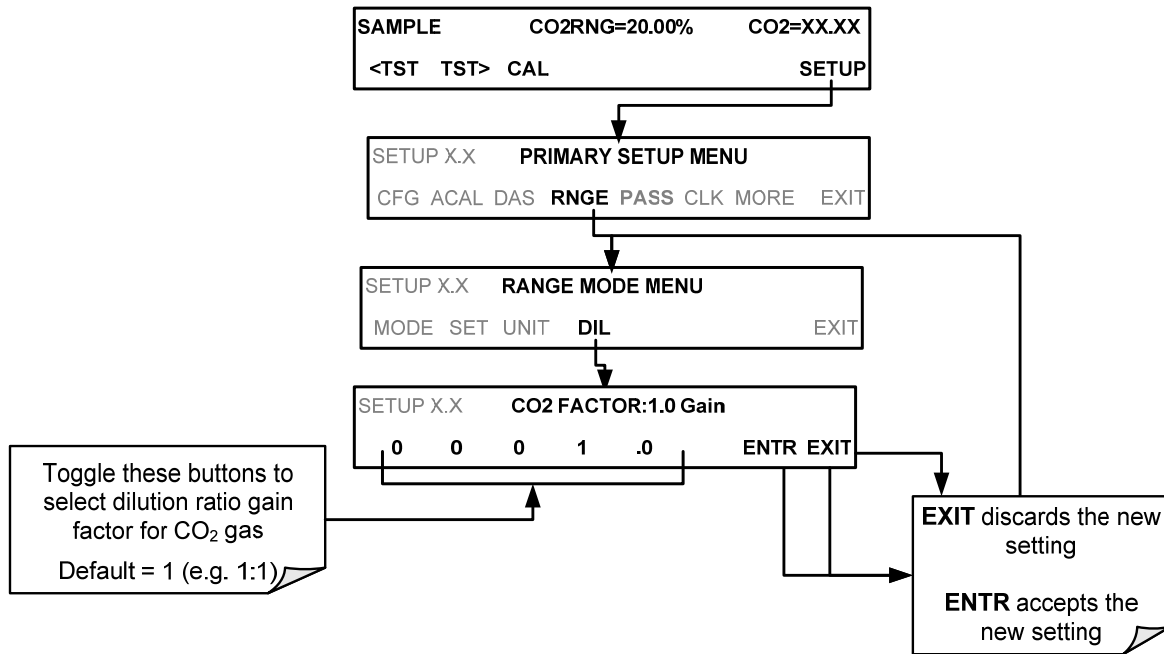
SAMPLE CO2RNG=20.00% CO2=XX.XX

<TST TST> CAL SETUP

SETUP X.X PRIMARY SETUP MENU

CFG ACAL DAS RNGE PASS CLK MORE EXIT

SETUP X.X RANGE MODE MENU

MODE SET UNIT DIL EXIT

SETUP X.X CO2 FACTOR:1.0 Gain

0 0 0 1 .0 ENTR EXIT

Toggle these buttons to select dilution ratio gain factor for $CO_2$ gas

Default = 1 (e.g. 1:1)

EXIT discards the new setting

ENTR accepts the new setting